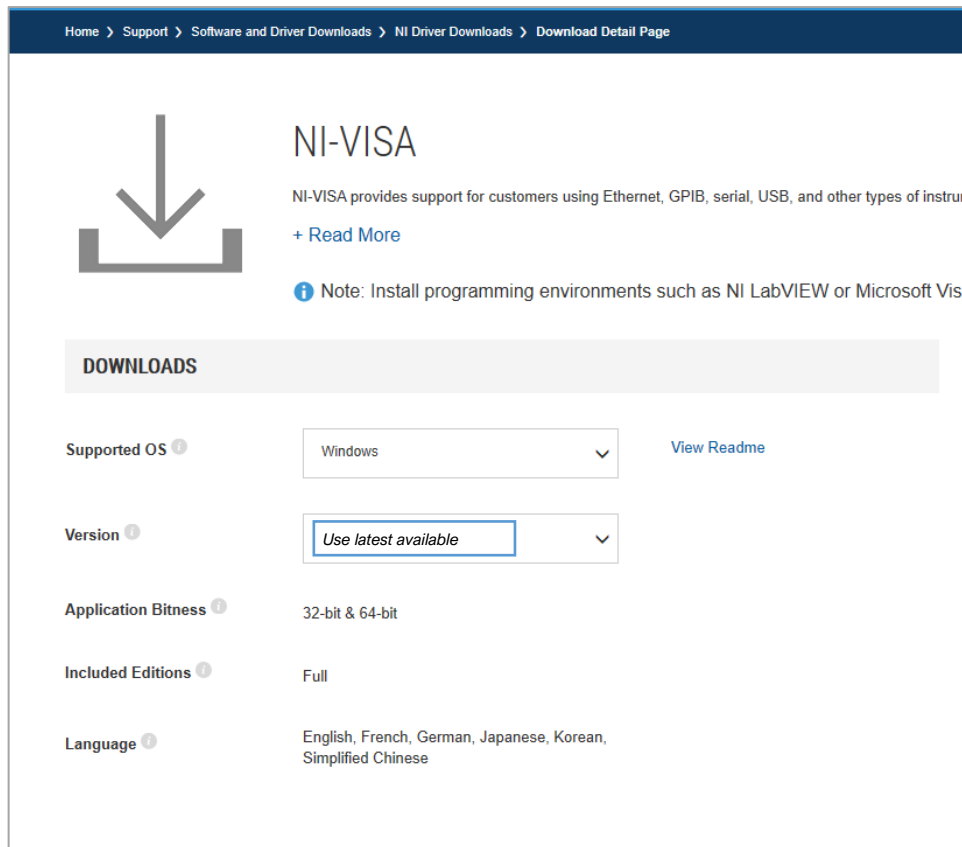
Home > Support > Software and Driver Downloads > NI Driver Downloads > Download Detail Page

NI-VISA

NI-VISA provides support for customers using Ethernet, GPIB, serial, USB, and other types of instru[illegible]

+ Read More

Note: Install programming environments such as NI LabVIEW or Microsoft Vis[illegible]

DOWNLOADS

Supported OS Windows View Readme

Version Use latest available

Application Bitness 32-bit & 64-bit

Included Editions Full

Language English, French, German, Japanese, Korean, Simplified Chinese